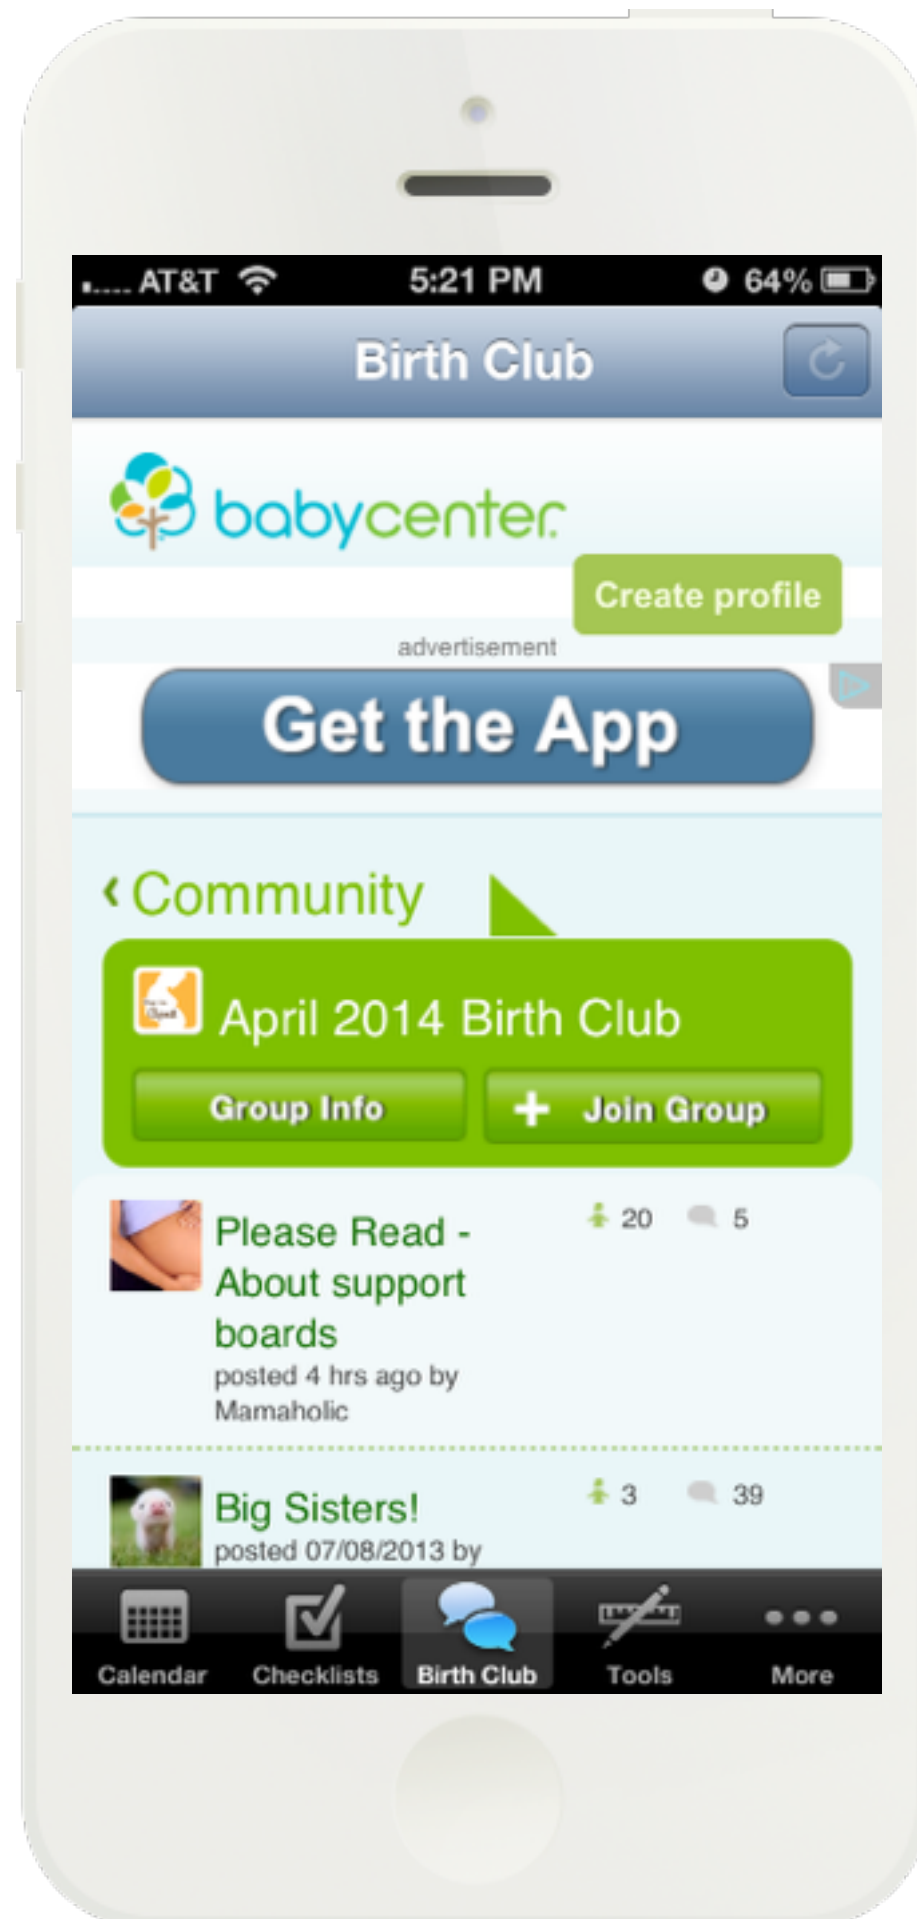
AT&T 5:21 PM 64%

Birth Club

babycenter

Create profile

advertisement

Get the App

‹ Community

April 2014 Birth Club

Group Info

+ Join Group

Please Read - About support boards
posted 4 hrs ago by Mamaholic

20 5

Big Sisters!
posted 07/08/2013 by

3 39

Calendar Checklists Birth Club Tools More